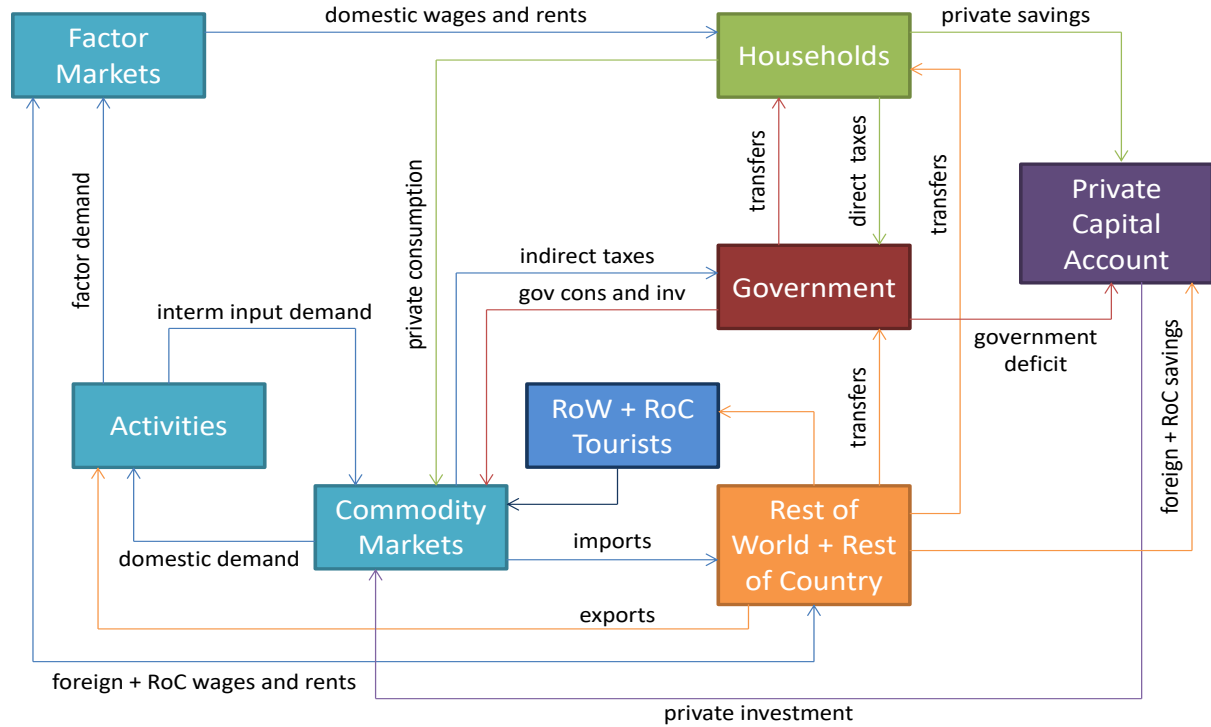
Factor Markets

domestic wages and rents

Households

private savings

Private Capital Account

factor demand

private consumption

transfers

direct taxes

transfers

indirect taxes

Government

gov cons and inv

interm input demand

government deficit

foreign + RoC savings

Activities

RoW + RoC Tourists

transfers

Commodity Markets

Rest of World + Rest of Country

domestic demand

imports

exports

foreign + RoC wages and rents

private investment